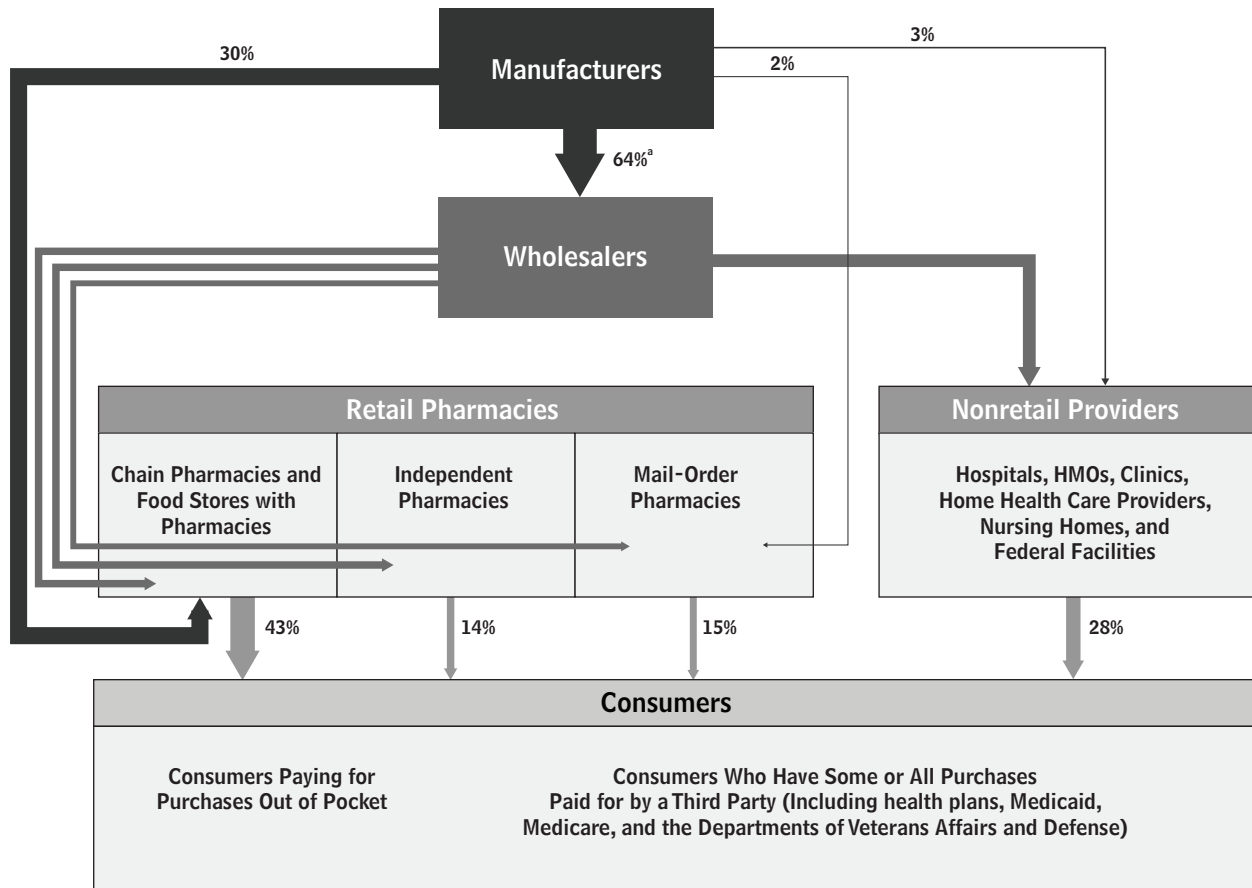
Manufacturers

30%

3%

2%

$64\%^a$

Wholesalers

Retail Pharmacies

Chain Pharmacies and Food Stores with Pharmacies

Independent Pharmacies

Mail-Order Pharmacies

Nonretail Providers

Hospitals, HMOs, Clinics, Home Health Care Providers, Nursing Homes, and Federal Facilities

43%

14%

15%

28%

Consumers

Consumers Paying for Purchases Out of Pocket

Consumers Who Have Some or All Purchases Paid for by a Third Party (Including health plans, Medicaid, Medicare, and the Departments of Veterans Affairs and Defense)